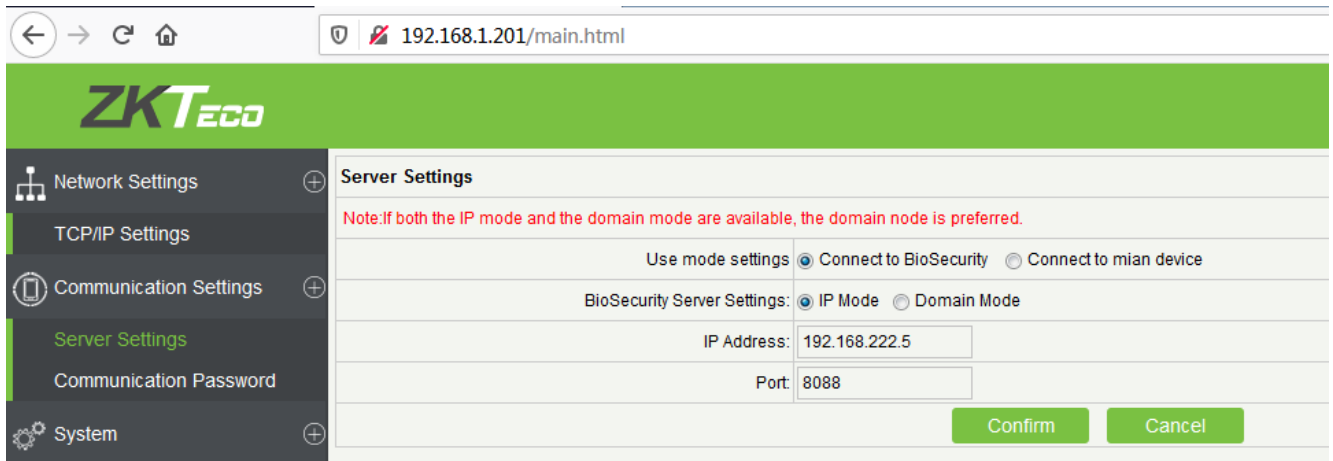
192.168.1.201/main.html

ZKTeco

Network Settings

TCP/IP Settings

Communication Settings

Server Settings

Communication Password

System

Server Settings

Note:If both the IP mode and the domain mode are available, the domain node is preferred.

Use mode settings Connect to BioSecurity Connect to mian device

BioSecurity Server Settings: IP Mode Domain Mode

IP Address: 192.168.222.5

Port: 8088

Confirm Cancel